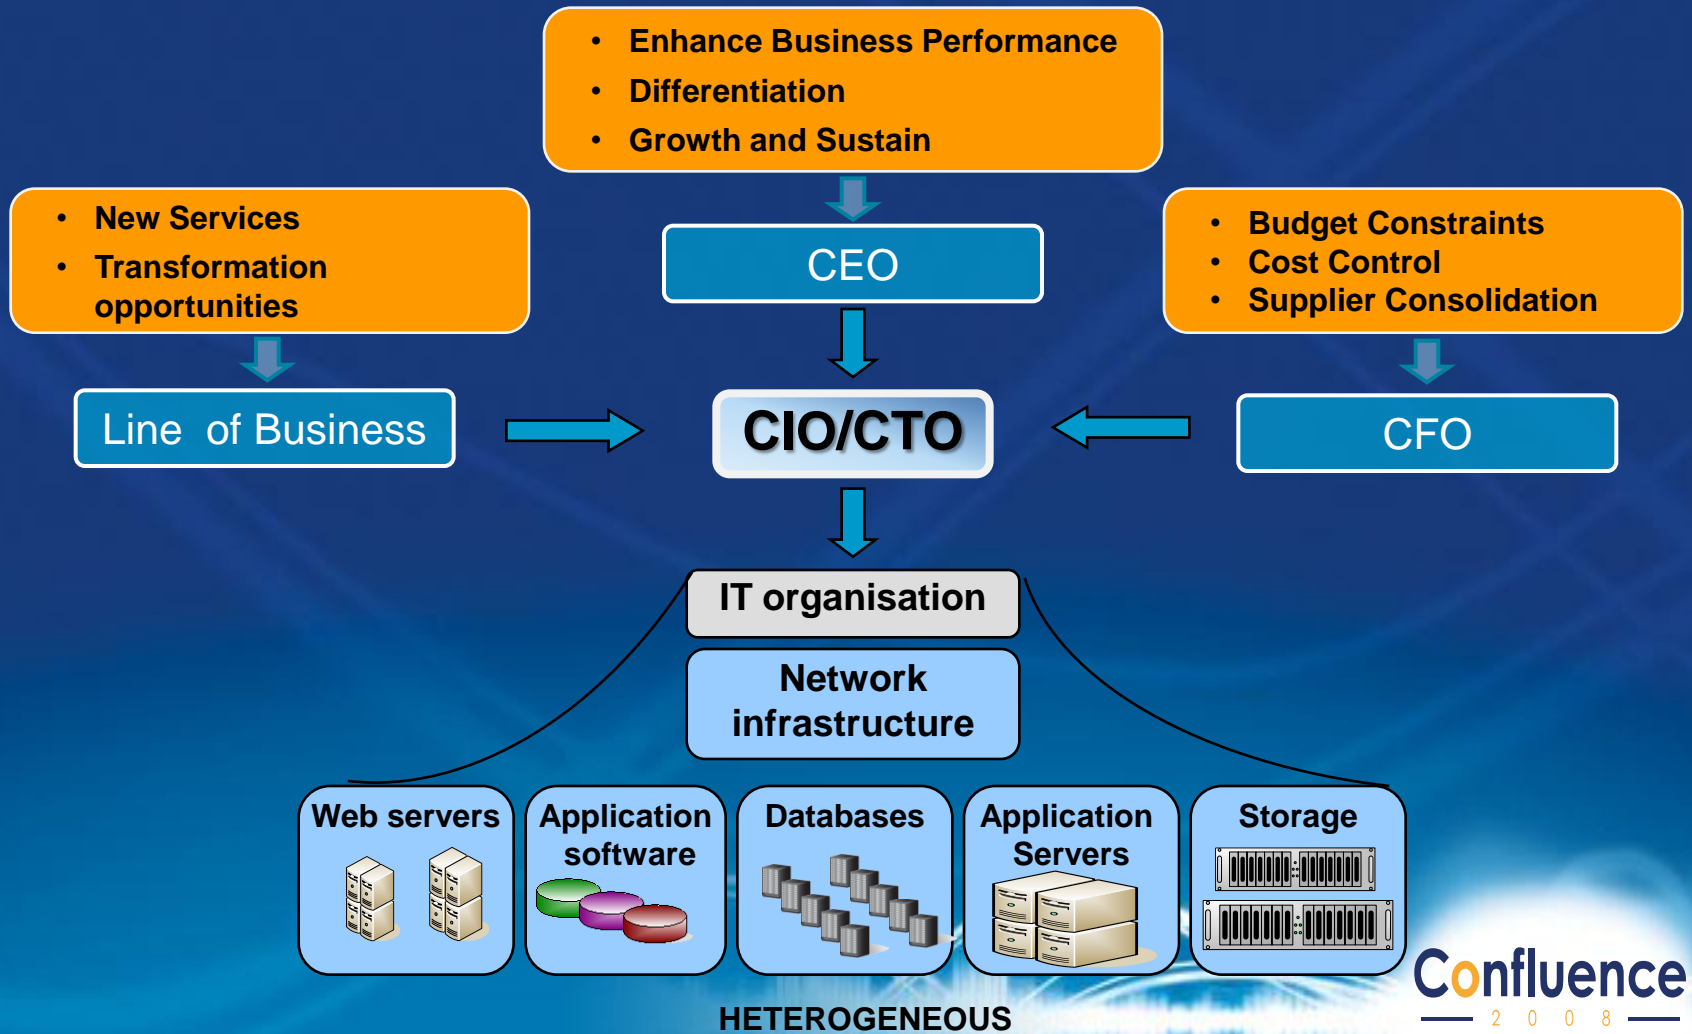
- Enhance Business Performance
- Differentiation
- Growth and Sustain

- New Services
- Transformation opportunities

CEO

- Budget Constraints
- Cost Control
- Supplier Consolidation

Line of Business

CIO/CTO

CFO

IT organisation

Network infrastructure

Web servers

Application software

Databases

Application Servers

Storage

HETEROGENEOUS

Confluence 2 0 0 8